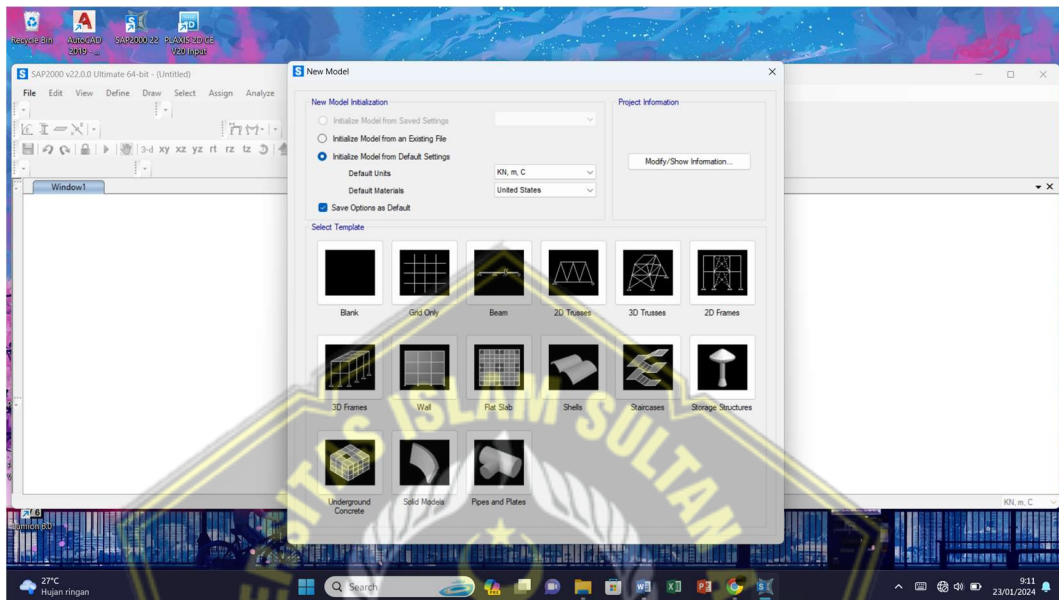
Recycle Bin
AutoCAD 2019 - ...
SAP2000 22
PLAXIS 2D CE V20 Input

SAP2000 v22.0.0 Ultimate 64-bit - (Untitled)
File Edit View Define Draw Select Assign Analyze
3-d xy xz yz rt rz tz
Window1

New Model

New Model Initialization
Initialize Model from Saved Settings
Initialize Model from an Existing File
Initialize Model from Default Settings
Default Units KN, m, C
Default Materials United States
Save Options as Default

Project Information
Modify/Show Information...

Select Template
Blank
Grid Only
Beam
2D Trusses
3D Trusses
2D Frames
3D Frames
Wall
Flat Slab
Shells
Staircases
Storage Structures
Underground Concrete
Solid Models
Pipes and Plates

KN, m, C

27°C
Hujan ringan
Search
9:11
23/01/2024